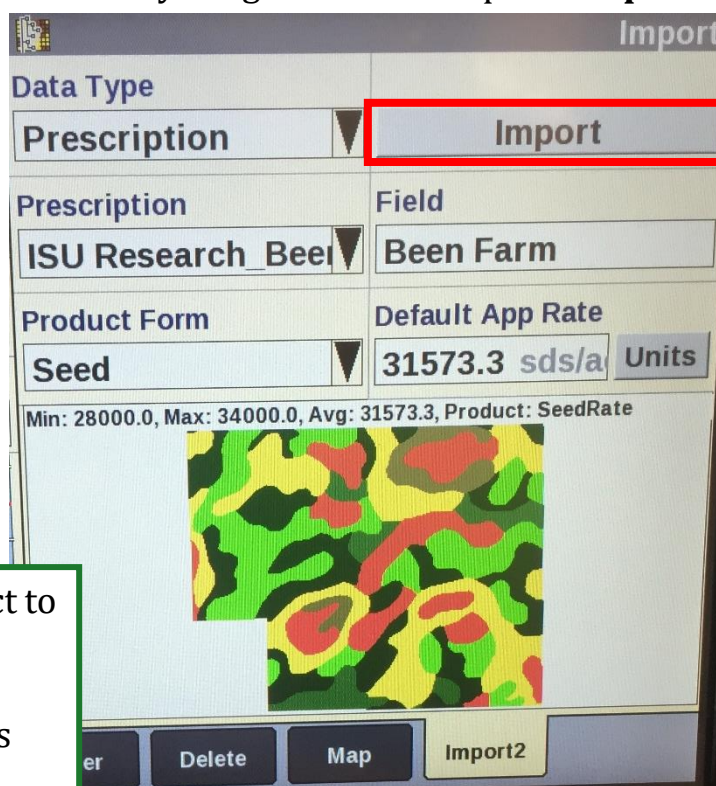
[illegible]

Import

Data Type

Prescription

Import

Prescription

ISU Research_Beer

Field

Been Farm

Product Form

Seed

Default App Rate

31573.3 sds/a

Units

Min: 28000.0, Max: 34000.0, Avg: 31573.3, Product: SeedRate

ct to

s

er

Delete

Map

Import2